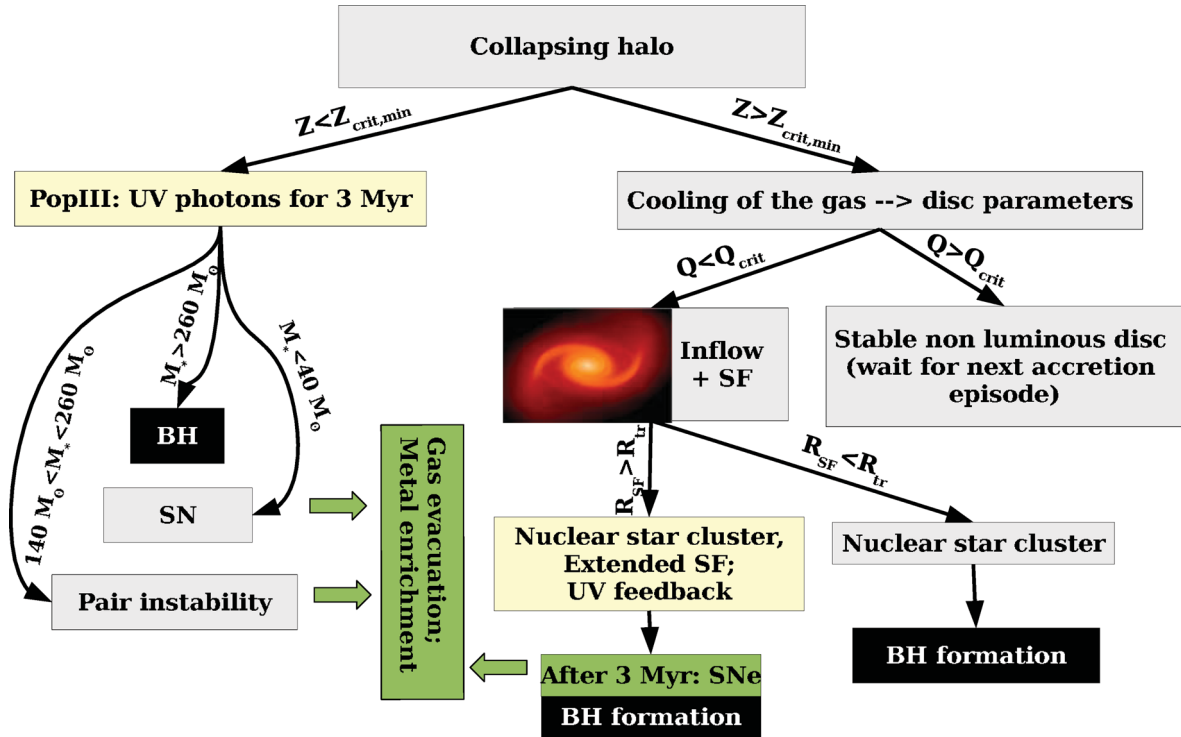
Collapsing halo

$Z<Z_{crit,min}$

$Z>Z_{crit,min}$

PopIII: UV photons for 3 Myr

Cooling of the gas --> disc parameters

$Q<Q_{crit}$

$Q>Q_{crit}$

$M_*>260\ M_o$

$M_*<40\ M_o$

$140\ M_o<M_*<260\ M_o$

Inflow + SF

Stable non luminous disc (wait for next accretion episode)

BH

Gas evacuation; Metal enrichment

$R_{SF}>R_{tr}$

$R_{SF}<R_{tr}$

SN

Nuclear star cluster, Extended SF; UV feedback

Nuclear star cluster

Pair instability

BH formation

After 3 Myr: SNe

BH formation